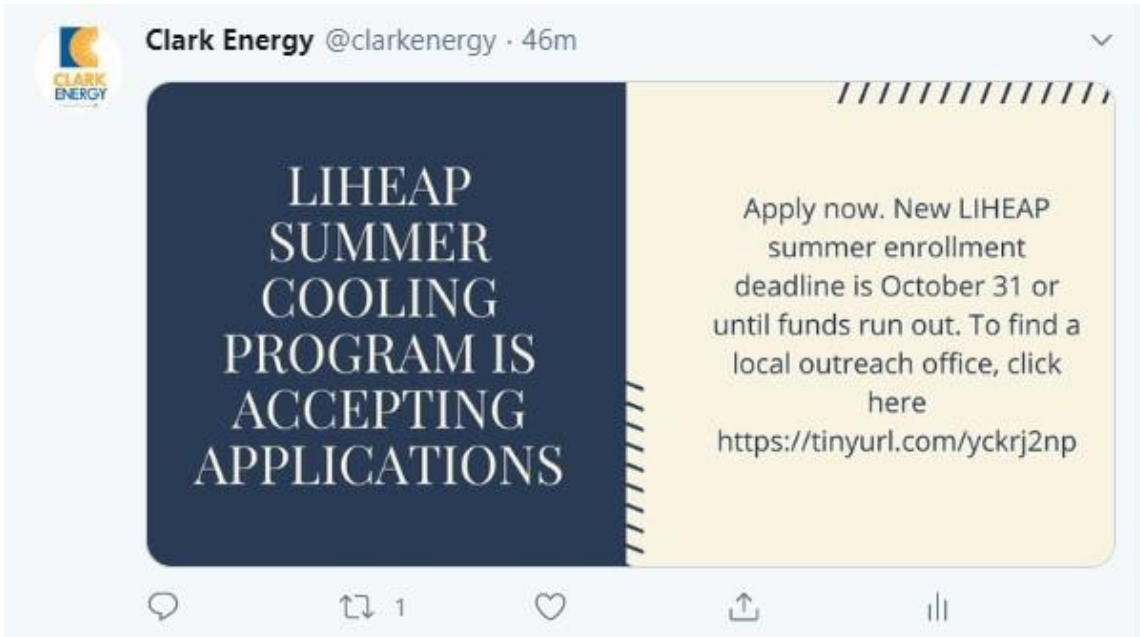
CLARK ENERGY

Clark Energy @clarkenergy · 46m

LIHEAP SUMMER COOLING PROGRAM IS ACCEPTING APPLICATIONS

Apply now. New LIHEAP summer enrollment deadline is October 31 or until funds run out. To find a local outreach office, click here https://tinyurl.com/yckrj2np

1